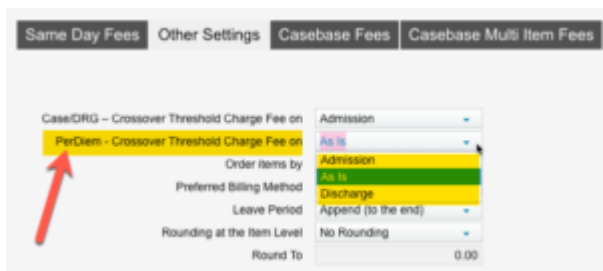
Same Day Fees | Other Settings | Casebase Fees | Casebase Multi Item Fees

Case/DRG – Crossover Threshold Charge Fee on: Admission

PerDiem - Crossover Threshold Charge Fee on: As Is

Admission
As Is
Discharge

Order items by

Preferred Billing Method

Leave Period: Append (to the end)

Rounding at the Item Level: No Rounding

Round To: 0.00